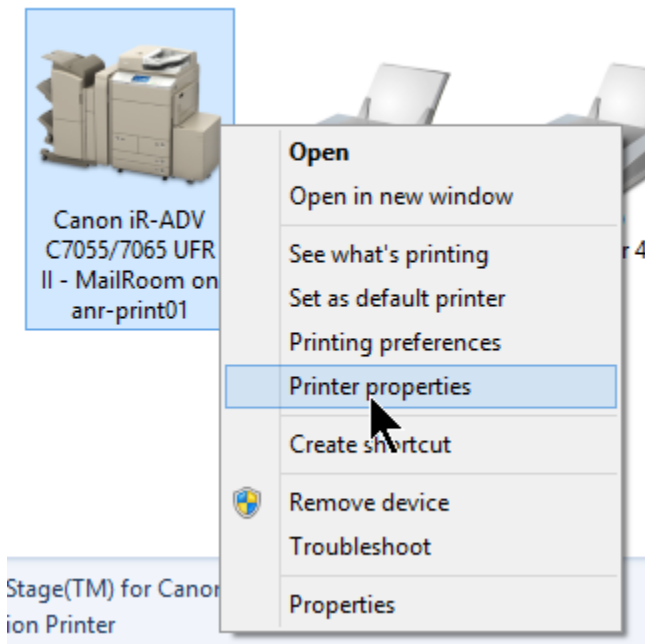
Canon iR-ADV C7055/7065 UFR II - MailRoom on anr-print01

r 4

Open
Open in new window
See what's printing
Set as default printer
Printing preferences
Printer properties
Create shortcut
Remove device
Troubleshoot
Properties

Stage(TM) for Canon
ion Printer